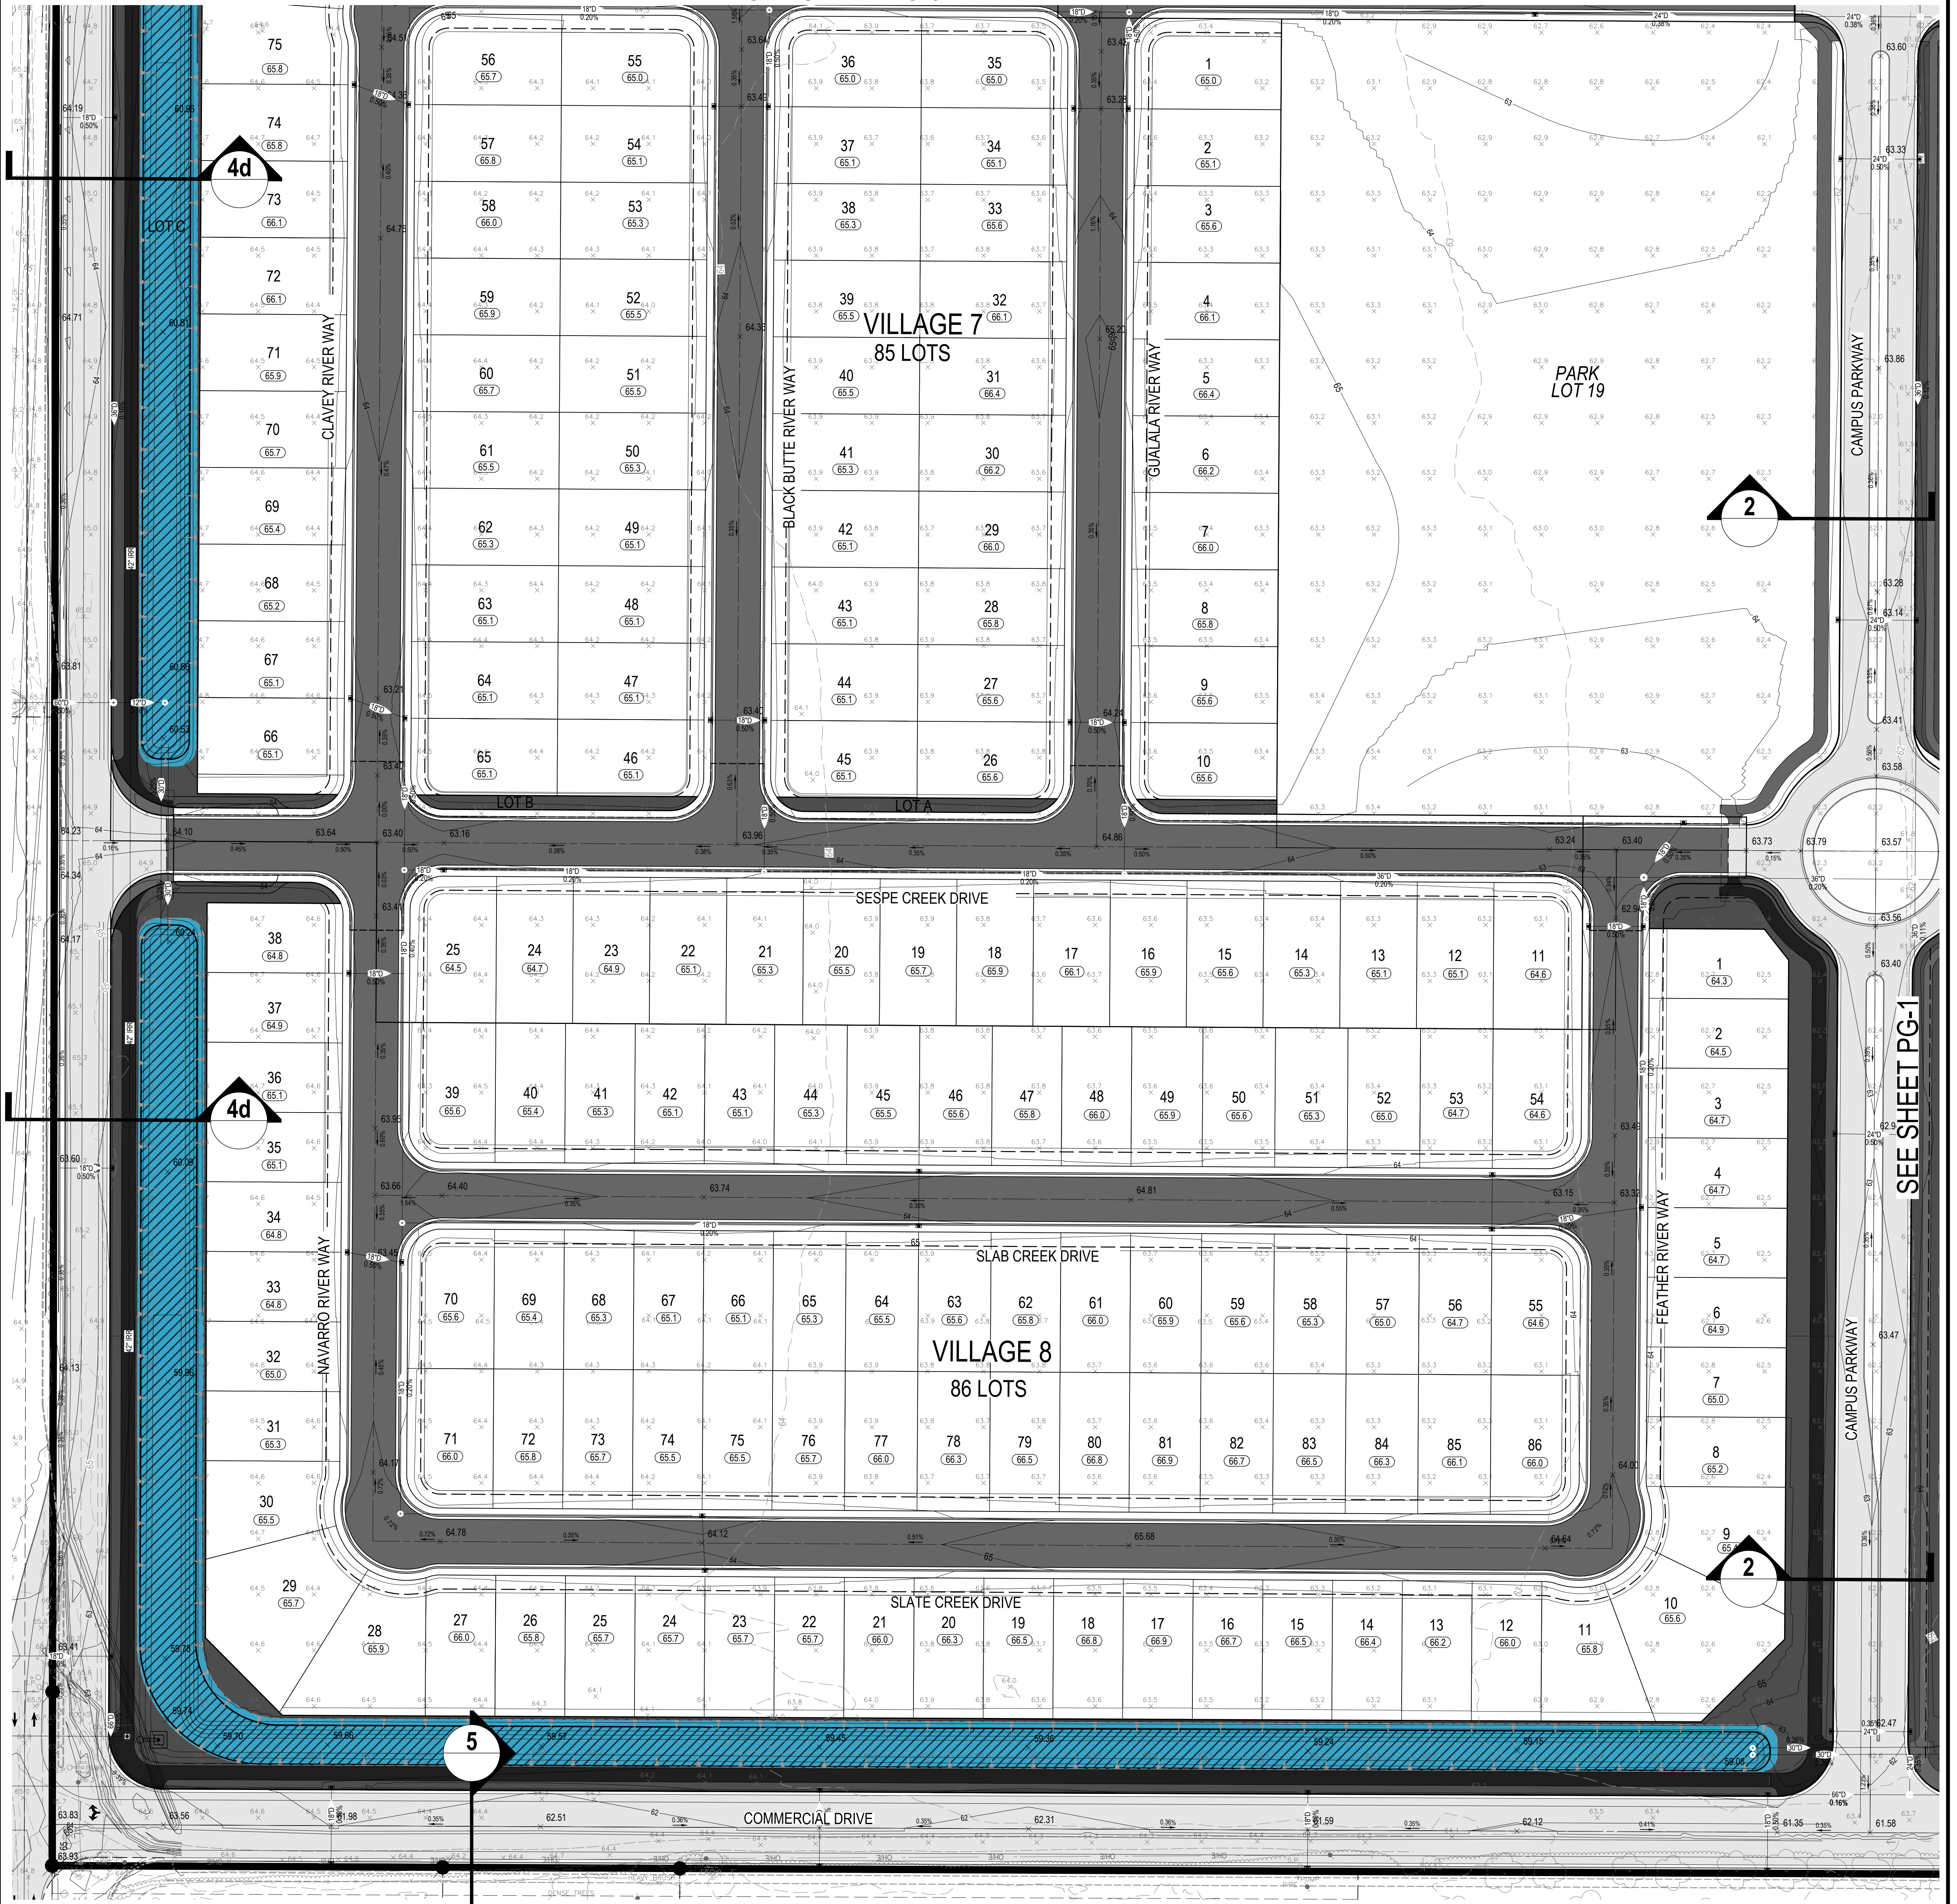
VILLAGE 7
85 LOTS

PARK
LOT 19

CLAVEY RIVER WAY
BLACK BUTTE RIVER WAY
GUALALA RIVER WAY
CAMPUS PARKWAY

LOT C
LOT B
LOT A

4d
2

75 (65.8)
74 (65.8)
73 (66.1)
72 (66.1)
71 (65.9)
70 (65.7)
69 (65.4)
68 (65.2)
67 (65.1)
66 (65.1)

56 (65.7) 55 (65.0)
57 (65.8) 54 (65.1)
58 (66.0) 53 (65.3)
59 (65.9) 52 (65.5)
60 (65.7) 51 (65.5)
61 (65.5) 50 (65.3)
62 (65.3) 49 (65.1)
63 (65.1) 48 (65.1)
64 (65.1) 47 (65.1)
65 (65.1) 46 (65.1)

36 (65.0) 35 (65.0)
37 (65.1) 34 (65.1)
38 (65.3) 33 (65.6)
39 (65.5) 32 (66.1)
40 (65.5) 31 (66.4)
41 (65.3) 30 (66.2)
42 (65.1) 29 (66.0)
43 (65.1) 28 (65.8)
44 (65.1) 27 (65.6)
45 (65.1) 26 (65.6)

1 (65.0)
2 (65.1)
3 (65.6)
4 (66.1)
5 (66.4)
6 (66.2)
7 (66.0)
8 (65.8)
9 (65.6)
10 (65.6)

SESPE CREEK DRIVE
SLAB CREEK DRIVE
SLATE CREEK DRIVE
NAVARRO RIVER WAY
FEATHER RIVER WAY
COMMERCIAL DRIVE
SEE SHEET PG-1

VILLAGE 8
86 LOTS

38 (64.8)
37 (64.9)
36 (65.1)
35 (65.1)
34 (64.8)
33 (64.8)
32 (65.0)
31 (65.3)
30 (65.5)
29 (65.7)
28 (65.9)

25 (64.5) 24 (64.7) 23 (64.9) 22 (65.1) 21 (65.3) 20 (65.5) 19 (65.7) 18 (65.9) 17 (66.1) 16 (65.9) 15 (65.6) 14 (65.3) 13 (65.1) 12 (65.1) 11 (64.6)

39 (65.6) 40 (65.4) 41 (65.3) 42 (65.1) 43 (65.1) 44 (65.3) 45 (65.5) 46 (65.6) 47 (65.8) 48 (66.0) 49 (65.9) 50 (65.6) 51 (65.3) 52 (65.0) 53 (64.7) 54 (64.6)

70 (65.6) 69 (65.4) 68 (65.3) 67 (65.1) 66 (65.1) 65 (65.3) 64 (65.5) 63 (65.6) 62 (65.8) 61 (66.0) 60 (65.9) 59 (65.6) 58 (65.3) 57 (65.0) 56 (64.7) 55 (64.6)

71 (66.0) 72 (65.8) 73 (65.7) 74 (65.5) 75 (65.5) 76 (65.7) 77 (66.0) 78 (66.3) 79 (66.5) 80 (66.8) 81 (66.9) 82 (66.7) 83 (66.5) 84 (66.3) 85 (66.1) 86 (66.0)

27 (66.0) 26 (65.8) 25 (65.7) 24 (65.7) 23 (65.7) 22 (65.7) 21 (66.0) 20 (66.3) 19 (66.5) 18 (66.8) 17 (66.9) 16 (66.7) 15 (66.5) 14 (66.4) 13 (66.2) 12 (66.0) 11 (65.8) 10 (65.6)

1 (64.3)
2 (64.5)
3 (64.7)
4 (64.7)
5 (64.7)
6 (64.9)
7 (65.0)
8 (65.2)
9 (65.4)

5